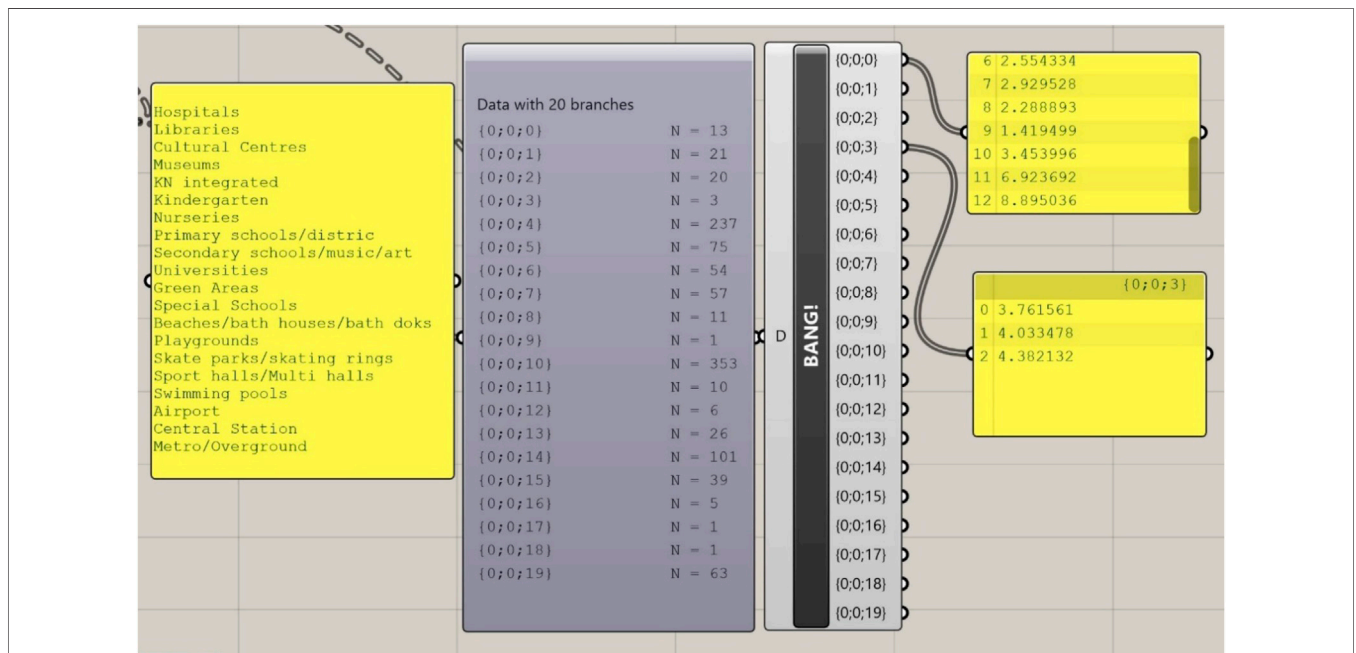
Hospitals
Libraries
Cultural Centres
Museums
KN integrated
Kindergarten
Nurseries
Primary schools/distric
Secondary schools/music/art
Universities
Green Areas
Special Schools
Beaches/bath houses/bath doks
Playgrounds
Skate parks/skating rings
Sport halls/Multi halls
Swimming pools
Airport
Central Station
Metro/Overground

Data with 20 branches

| | |
|---|---|
| {0;0;0} | N = 13 |
| {0;0;1} | N = 21 |
| {0;0;2} | N = 20 |
| {0;0;3} | N = 3 |
| {0;0;4} | N = 237 |
| {0;0;5} | N = 75 |
| {0;0;6} | N = 54 |
| {0;0;7} | N = 57 |
| {0;0;8} | N = 11 |
| {0;0;9} | N = 1 |
| {0;0;10} | N = 353 |
| {0;0;11} | N = 10 |
| {0;0;12} | N = 6 |
| {0;0;13} | N = 26 |
| {0;0;14} | N = 101 |
| {0;0;15} | N = 39 |
| {0;0;16} | N = 5 |
| {0;0;17} | N = 1 |
| {0;0;18} | N = 1 |
| {0;0;19} | N = 63 |

D

BANG!

{0;0;0}
{0;0;1}
{0;0;2}
{0;0;3}
{0;0;4}
{0;0;5}
{0;0;6}
{0;0;7}
{0;0;8}
{0;0;9}
{0;0;10}
{0;0;11}
{0;0;12}
{0;0;13}
{0;0;14}
{0;0;15}
{0;0;16}
{0;0;17}
{0;0;18}
{0;0;19}

6 2.554334
7 2.929528
8 2.288893
9 1.419499
10 3.453996
11 6.923692
12 8.895036

{0;0;3}
0 3.761561
1 4.033478
2 4.382132